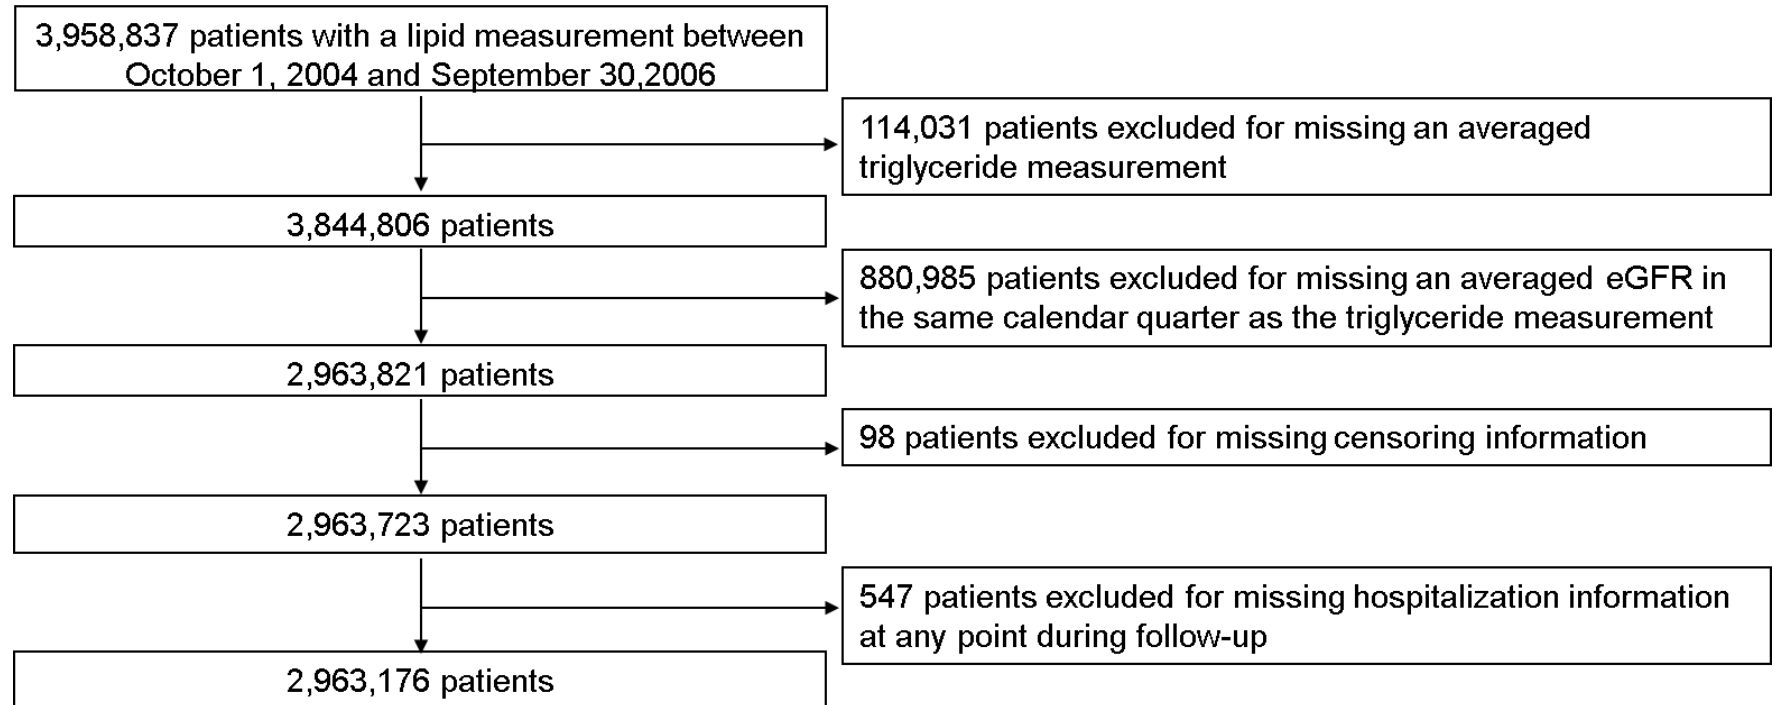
3,958,837 patients with a lipid measurement between October 1, 2004 and September 30,2006

114,031 patients excluded for missing an averaged triglyceride measurement

3,844,806 patients

880,985 patients excluded for missing an averaged eGFR in the same calendar quarter as the triglyceride measurement

2,963,821 patients

98 patients excluded for missing censoring information

2,963,723 patients

547 patients excluded for missing hospitalization information at any point during follow-up

2,963,176 patients